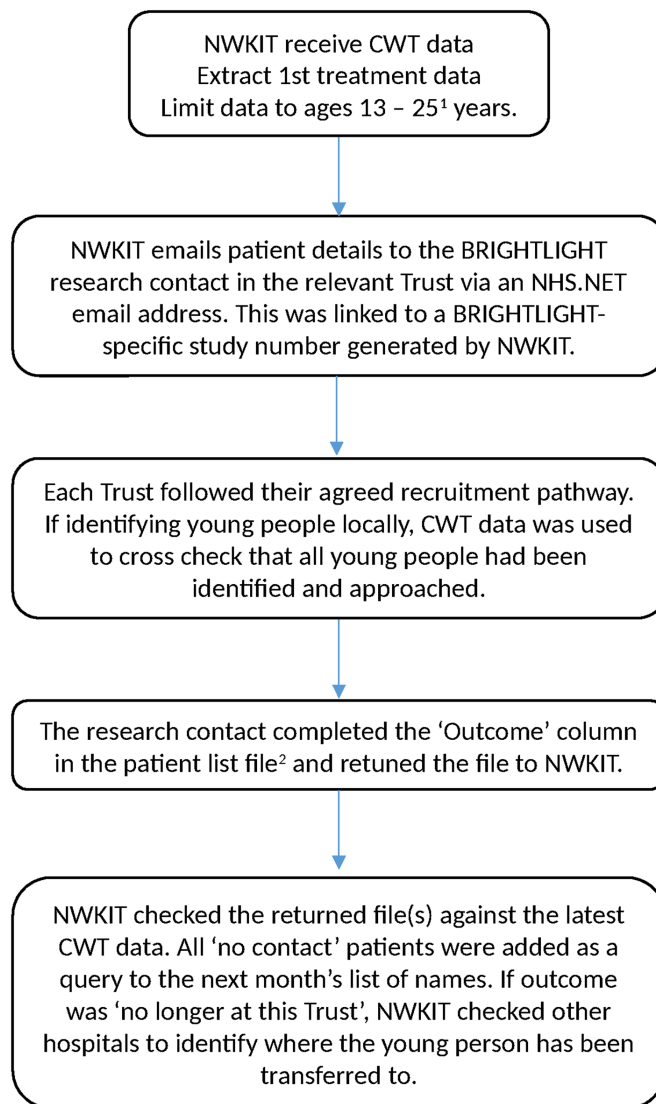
NWKIT receive CWT data
Extract 1st treatment data
Limit data to ages 13 – 25$^1$ years.

NWKIT emails patient details to the BRIGHTLIGHT research contact in the relevant Trust via an NHS.NET email address. This was linked to a BRIGHTLIGHT-specific study number generated by NWKIT.

Each Trust followed their agreed recruitment pathway. If identifying young people locally, CWT data was used to cross check that all young people had been identified and approached.

The research contact completed the 'Outcome' column in the patient list file$^2$ and retuned the file to NWKIT.

NWKIT checked the returned file(s) against the latest CWT data. All 'no contact' patients were added as a query to the next month's list of names. If outcome was 'no longer at this Trust', NWKIT checked other hospitals to identify where the young person has been transferred to.